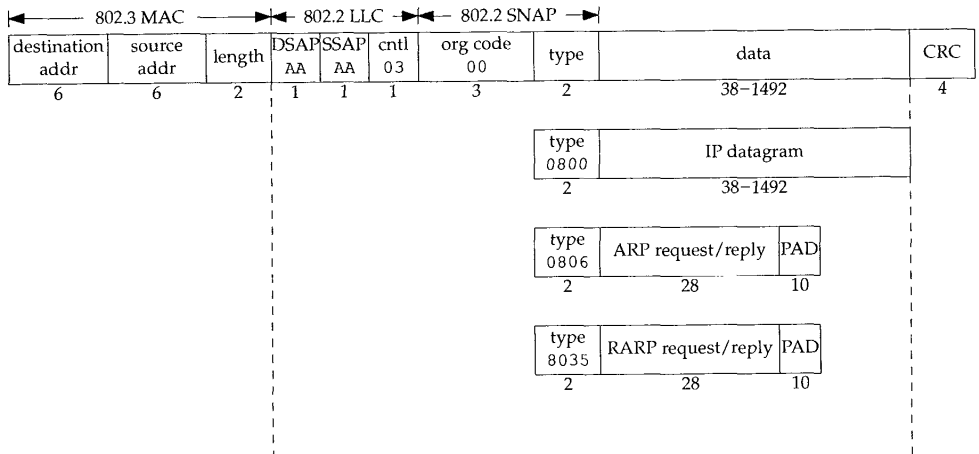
802.3 MAC
802.2 LLC
802.2 SNAP

| destination addr | source addr | length | DSAP AA | SSAP AA | cntl 03 | org code 00 | type | data | CRC |
|---|---|---|---|---|---|---|---|---|---|
| 6 | 6 | 2 | 1 | 1 | 1 | 3 | 2 | 38–1492 | 4 |

| type 0800 | IP datagram |
|---|---|
| 2 | 38–1492 |

| type 0806 | ARP request/reply | PAD |
|---|---|---|
| 2 | 28 | 10 |

| type 8035 | RARP request/reply | PAD |
|---|---|---|
| 2 | 28 | 10 |